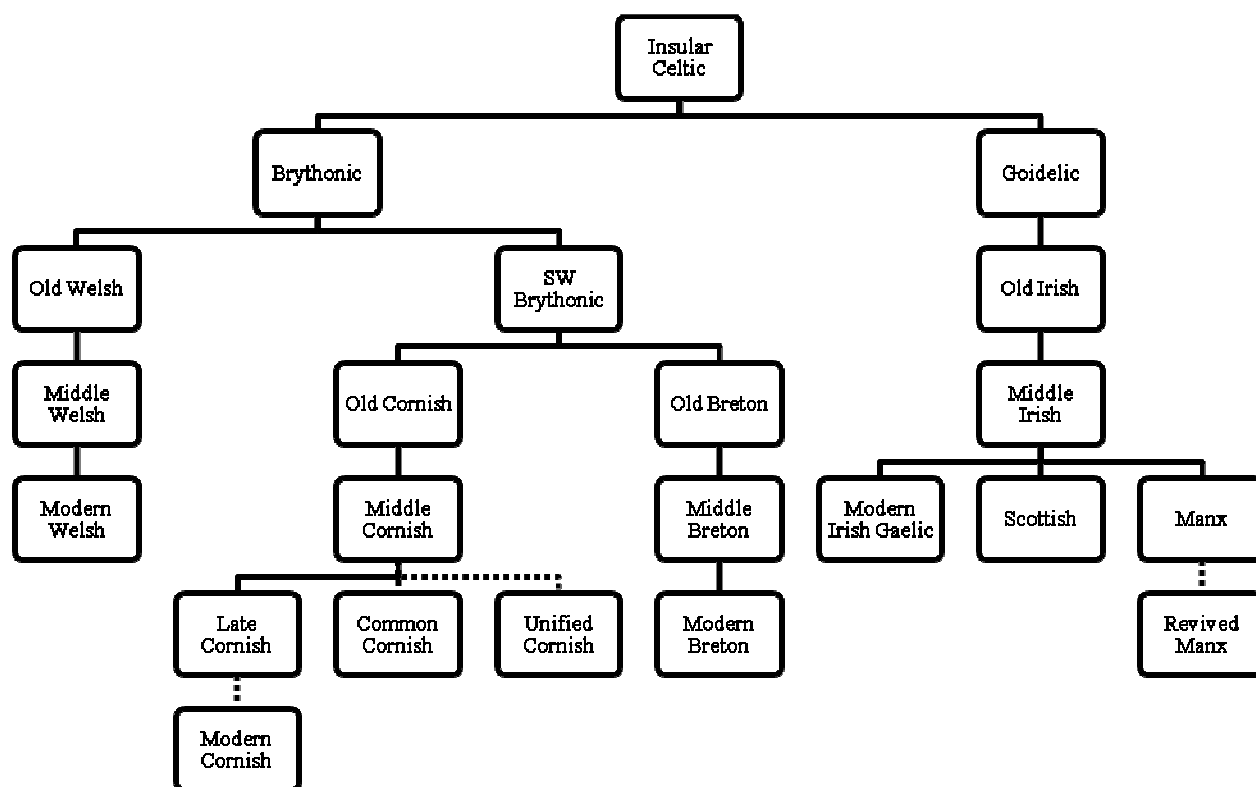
Insular Celtic

Brythonic

Goidelic

Old Welsh

SW Brythonic

Old Irish

Middle Welsh

Old Cornish

Old Breton

Middle Irish

Modern Welsh

Middle Cornish

Middle Breton

Modern Irish Gaelic

Scottish

Manx

Late Cornish

Common Cornish

Unified Cornish

Modern Breton

Revived Manx

Modern Cornish